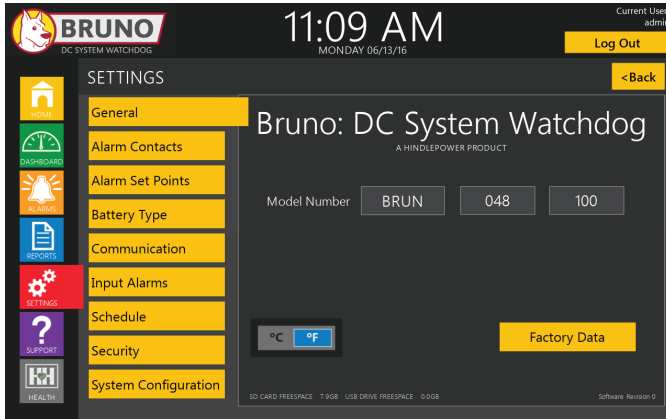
BRUNO
DC SYSTEM WATCHDOG

11:09 AM
MONDAY 06/13/16

Current User
admin

Log Out

SETTINGS

<Back

HOME

DASHBOARD

ALARMS

REPORTS

SETTINGS

SUPPORT

HEALTH

General

Alarm Contacts

Alarm Set Points

Battery Type

Communication

Input Alarms

Schedule

Security

System Configuration

Bruno: DC System Watchdog
A HINDLEPOWER PRODUCT

Model Number BRUN 048 100

°C °F

Factory Data

SD CARD FREESPACE 7.9GB USB DRIVE FREESPACE 0.0GB

Software Revision 0